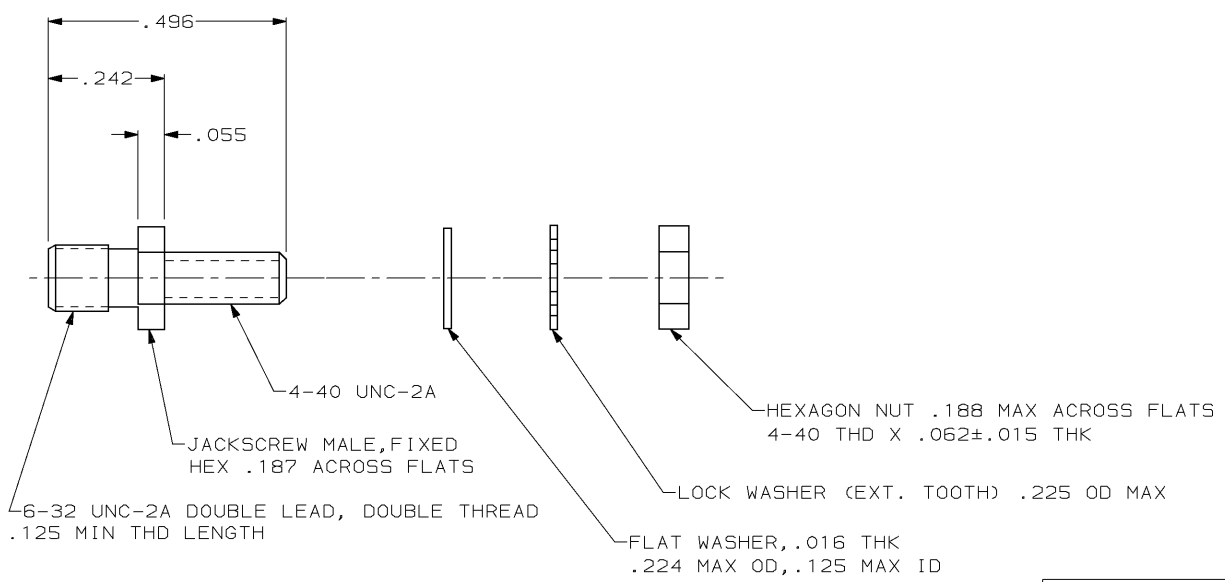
.496

.242

.055

4-40 UNC-2A

JACKSCREW MALE,FIXED
HEX .187 ACROSS FLATS

6-32 UNC-2A DOUBLE LEAD, DOUBLE THREAD
.125 MIN THD LENGTH

FLAT WASHER,.016 THK
.224 MAX OD,.125 MAX ID

LOCK WASHER (EXT. TOOTH) .225 OD MAX

HEXAGON NUT .188 MAX ACROSS FLATS
4-40 THD X .062±.015 THK